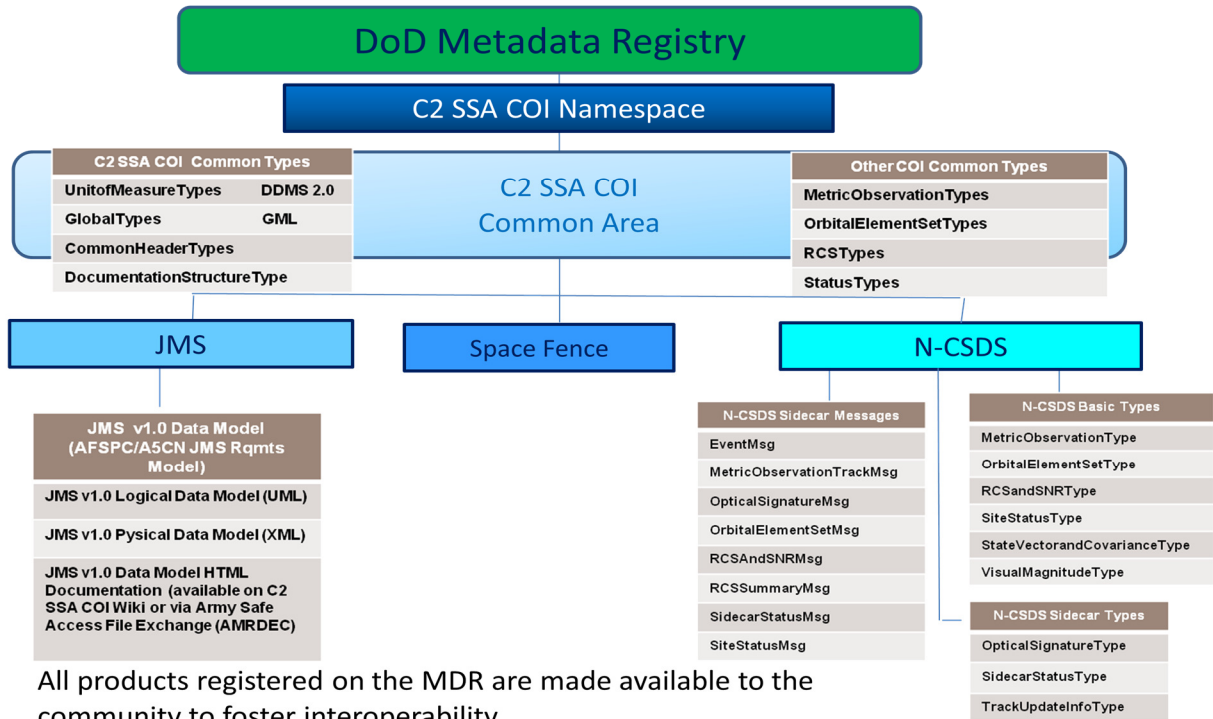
DoD Metadata Registry

C2 SSA COI Namespace

C2 SSA COI Common Types

| UnitofMeasureTypes | DDMS 2.0 |
|---|---|
| GlobalTypes | GML |
| CommonHeaderTypes | |
| DocumentationStructureType | |

C2 SSA COI Common Area

Other COI Common Types

MetricObservationTypes
OrbitalElementSetTypes
RCSTypes
StatusTypes

JMS

Space Fence

N-CSDS

JMS v1.0 Data Model (AFSPC/A5CN JMS Rqmts Model)

JMS v1.0 Logical Data Model (UML)

JMS v1.0 Pysical Data Model (XML)

JMS v1.0 Data Model HTML Documentation (available on C2 SSA COI Wiki or via Army Safe Access File Exchange (AMRDEC)

N-CSDS Sidecar Messages

EventMsg
MetricObservationTrackMsg
OpticalSignatureMsg
OrbitalElementSetMsg
RCSAndSNRMsg
RCSSummaryMsg
SidecarStatusMsg
SiteStatusMsg

N-CSDS Basic Types

MetricObservationType
OrbitalElementSetType
RCSandSNRType
SiteStatusType
StateVectorandCovarianceType
VisualMagnitudeType

N-CSDS Sidecar Types

OpticalSignatureType
SidecarStatusType
TrackUpdateInfoType

All products registered on the MDR are made available to the community to foster interoperability